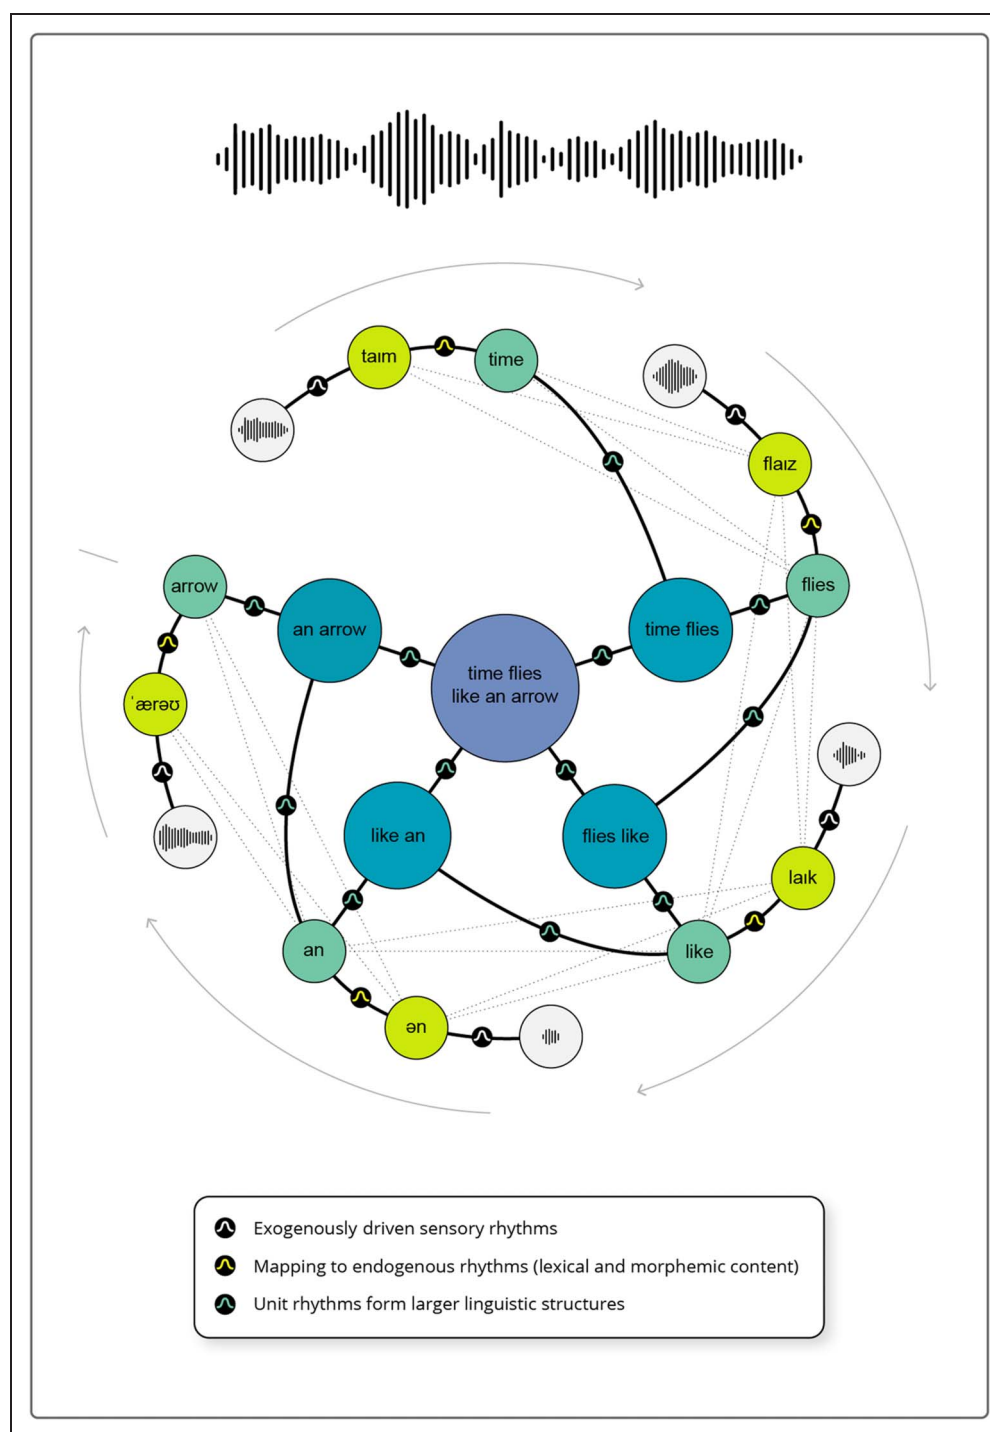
taɪm
time
flaɪz
flies
arrow
an arrow
time flies like an arrow
time flies
ˈærəʊ
like an
flies like
laɪk
an
like
ən

Exogenously driven sensory rhythms
Mapping to endogenous rhythms (lexical and morphemic content)
Unit rhythms form larger linguistic structures